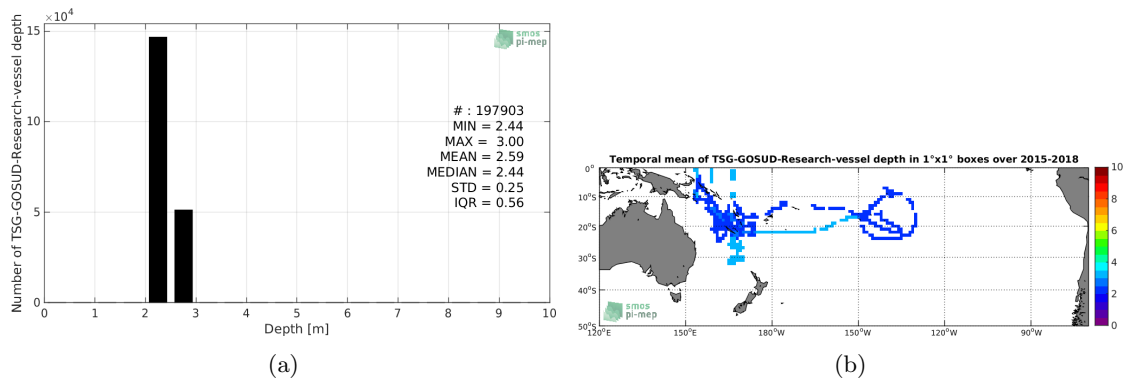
$\times10^4$

15

10

5

0

Number of TSG-GOSUD-Research-vessel depth

smos
pi-mep

# : 197903
MIN = 2.44
MAX = 3.00
MEAN = 2.59
MEDIAN = 2.44
STD = 0.25
IQR = 0.56

0 1 2 3 4 5 6 7 8 9 10

Depth [m]

(a)

Temporal mean of TSG-GOSUD-Research-vessel depth in 1°x1° boxes over 2015-2018

0°
10°S
20°S
30°S
40°S
50°S

120°E 150°E 180°W 150°W 120°W 90°W

smos
pi-mep

10
8
6
4
2
0

(b)